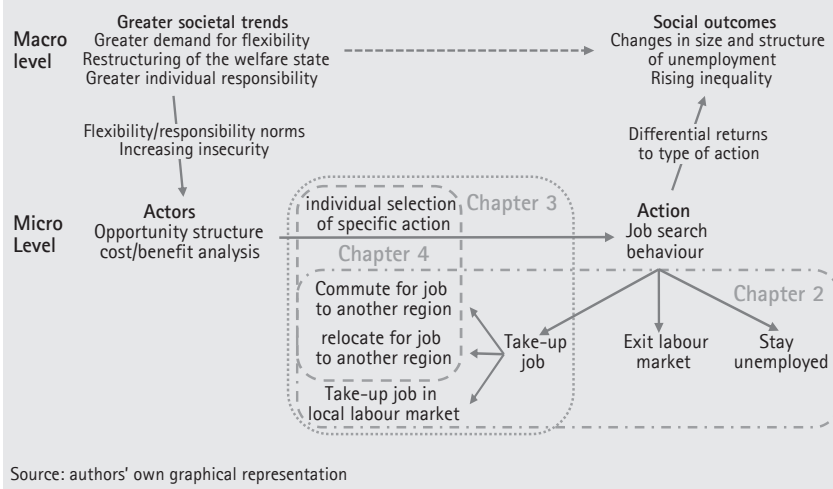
Macro level

Greater societal trends
Greater demand for flexibility
Restructuring of the welfare state
Greater individual responsibility

Social outcomes
Changes in size and structure of unemployment
Rising inequality

Flexibility/responsibility norms
Increasing insecurity

Differential returns to type of action

Micro Level

Actors
Opportunity structure
cost/benefit analysis

individual selection of specific action

Chapter 3

Action
Job search behaviour

Chapter 4

Chapter 2

Commute for job to another region

relocate for job to another region

Take-up job in local labour market

Take-up job

Exit labour market

Stay unemployed

Source: authors' own graphical representation